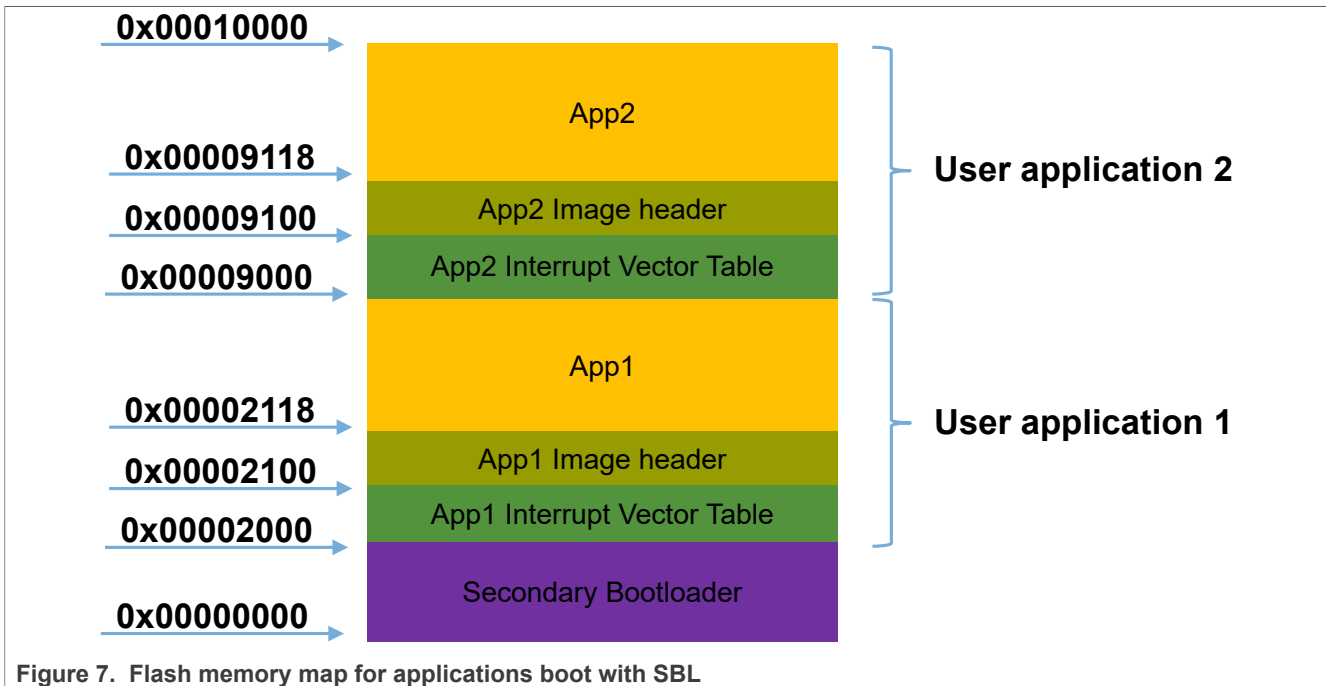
0x00010000

App2

0x00009118

App2 Image header

0x00009100

App2 Interrupt Vector Table

0x00009000

User application 2

App1

0x00002118

App1 Image header

0x00002100

App1 Interrupt Vector Table

0x00002000

User application 1

Secondary Bootloader

0x00000000

Figure 7. Flash memory map for applications boot with SBL